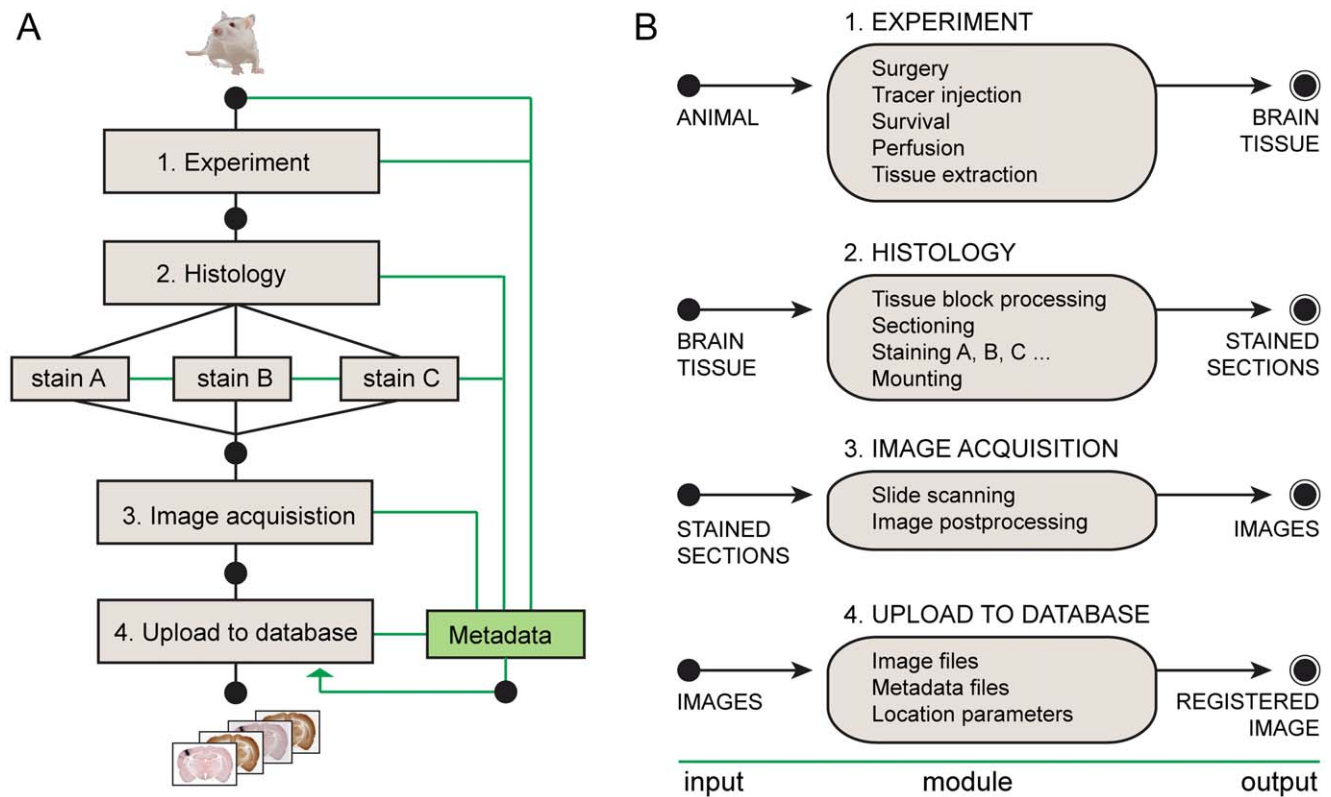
A

1. Experiment

2. Histology

stain A

stain B

stain C

3. Image acquisistion

4. Upload to database

Metadata

B

1. EXPERIMENT

ANIMAL

Surgery
Tracer injection
Survival
Perfusion
Tissue extraction

BRAIN TISSUE

2. HISTOLOGY

BRAIN TISSUE

Tissue block processing
Sectioning
Staining A, B, C ...
Mounting

STAINED SECTIONS

3. IMAGE ACQUISITION

STAINED SECTIONS

Slide scanning
Image postprocessing

IMAGES

4. UPLOAD TO DATABASE

IMAGES

Image files
Metadata files
Location parameters

REGISTERED IMAGE

input

module

output